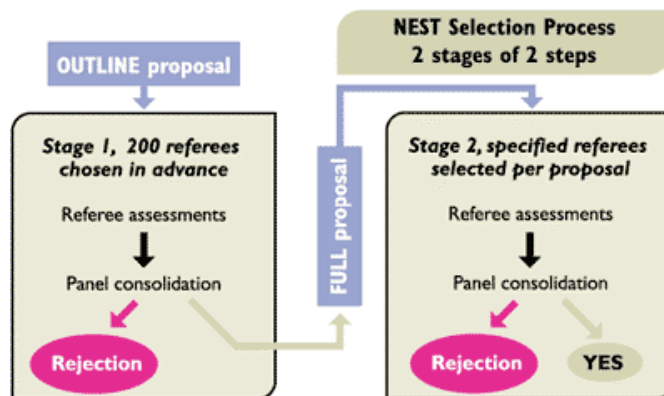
NEST Selection Process
2 stages of 2 steps

OUTLINE proposal

Stage 1, 200 referees chosen in advance

Referee assessments

Panel consolidation

Rejection

FULL proposal

Stage 2, specified referees selected per proposal

Referee assessments

Panel consolidation

Rejection

YES